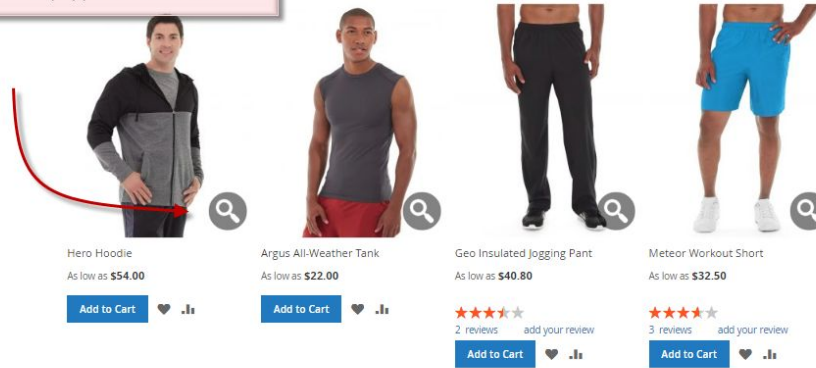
Hero Hoodie
As low as **$54.00**
Add to Cart

Argus All-Weather Tank
As low as **$22.00**
Add to Cart

Geo Insulated Jogging Pant
As low as **$40.80**
2 reviews add your review
Add to Cart

Meteor Workout Short
As low as **$32.50**
3 reviews add your review
Add to Cart